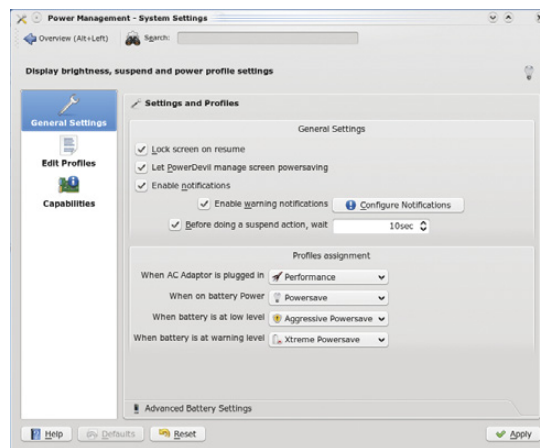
Power Management - System Settings

Overview (Alt+Left)
Search:

Display brightness, suspend and power profile settings

General Settings
Edit Profiles
Capabilities

Settings and Profiles

General Settings

Lock screen on resume
Let PowerDevil manage screen powersaving
Enable notifications
Enable warning notifications
Configure Notifications
Before doing a suspend action, wait
10sec

Profiles assignment

When AC Adaptor is plugged in
Performance
When on battery Power
Powersave
When battery is at low level
Aggressive Powersave
When battery is at warning level
Xtreme Powersave

Advanced Battery Settings

Help
Defaults
Reset
Apply